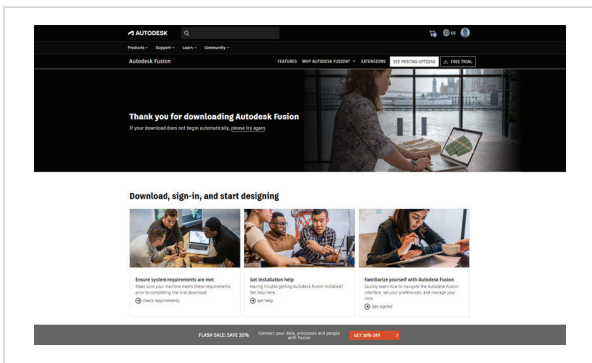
AUTODESK

US

Products ˅ Support ˅ Learn ˅ Community ˅

Autodesk Fusion

FEATURES WHY AUTODESK FUSION? ˅ EXTENSIONS SEE PRICING OPTIONS FREE TRIAL

Thank you for downloading Autodesk Fusion

If your download does not begin automatically, please try again.

Download, sign-in, and start designing

Ensure system requirements are met

Make sure your machine meets these requirements prior to completing the trial download.

Check requirements

Get installation help

Having trouble getting Autodesk Fusion installed? Get help here.

Get help

Familiarize yourself with Autodesk Fusion

Quickly learn how to navigate the Autodesk Fusion interface, set your preferences, and manage your data.

Get started

FLASH SALE: SAVE 30% Connect your data, processes and people with Fusion GET 30% OFF